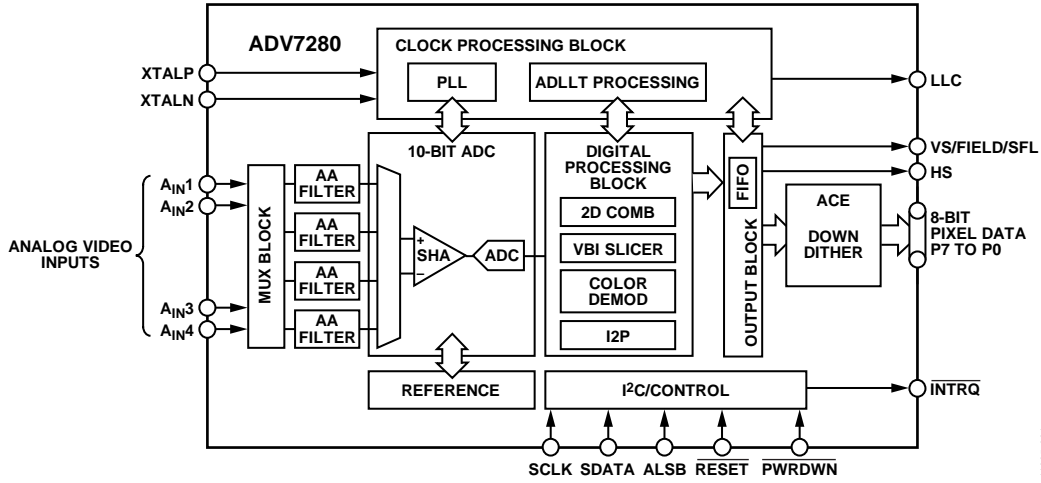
ADV7280

CLOCK PROCESSING BLOCK

PLL

ADLLT PROCESSING

XTALP

XTALN

LLC

10-BIT ADC

DIGITAL PROCESSING BLOCK

VS/FIELD/SFL

HS

$A_{IN}1$

$A_{IN}2$

$A_{IN}3$

$A_{IN}4$

ANALOG VIDEO INPUTS

MUX BLOCK

AA FILTER

AA FILTER

AA FILTER

AA FILTER

+

SHA

−

ADC

2D COMB

VBI SLICER

COLOR DEMOD

I2P

FIFO

OUTPUT BLOCK

ACE

DOWN DITHER

8-BIT PIXEL DATA P7 TO P0

REFERENCE

I$^2$C/CONTROL

$\overline{INTRQ}$

SCLK

SDATA

ALSB

$\overline{RESET}$

$\overline{PWRDWN}$